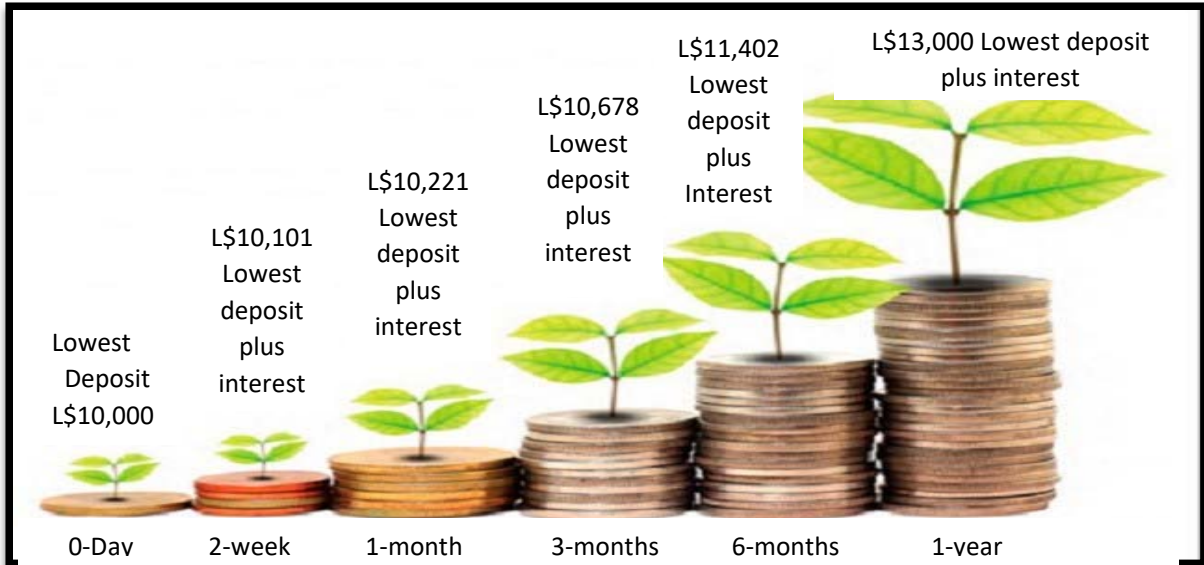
Lowest Deposit L$10,000

L$10,101 Lowest deposit plus interest

L$10,221 Lowest deposit plus interest

L$10,678 Lowest deposit plus interest

L$11,402 Lowest deposit plus Interest

L$13,000 Lowest deposit plus interest

0-Day 2-week 1-month 3-months 6-months 1-year